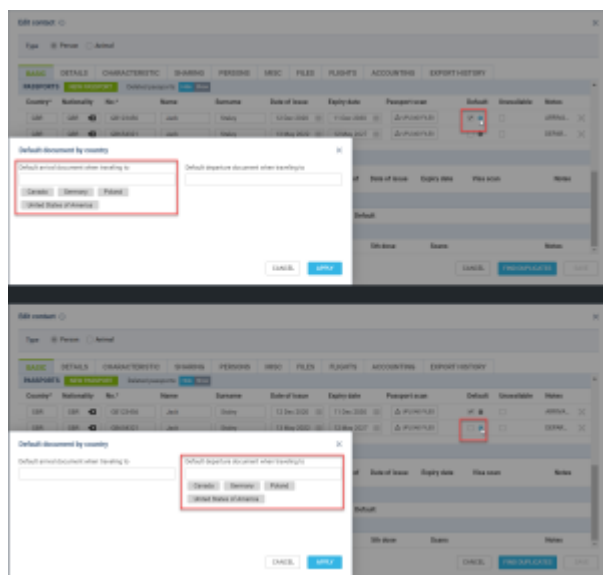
Edit contact

Type Person Animal

BASIC DETAILS CHARACTERISTIC SHARING PERSONS MISC FILES FLIGHTS ACCOUNTING EXPORT HISTORY

PASSPORTS NEW PASSPORT Deleted passports

| Country | Nationality | No. | Name | Surname | Date of issue | Expiry date | Passport scan | Default | Unavailable | Notes |
|---|---|---|---|---|---|---|---|---|---|---|
| GBR | GBR | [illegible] | Jack | Daley | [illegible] | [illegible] | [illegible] | | | ARRIVA... |
| GBR | GBR | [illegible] | Jack | Daley | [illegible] | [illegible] | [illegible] | | | |

Default document by country

Default arrival document when traveling to

Canada Germany Poland United States of America

Default departure document when traveling to

Date of issue Expiry date Visa scan Notes

Default

CANCEL APPLY

CANCEL FIND DUPLICATES SAVE

Edit contact

Type Person Animal

BASIC DETAILS CHARACTERISTIC SHARING PERSONS MISC FILES FLIGHTS ACCOUNTING EXPORT HISTORY

PASSPORTS NEW PASSPORT Deleted passports

| Country | Nationality | No. | Name | Surname | Date of issue | Expiry date | Passport scan | Default | Unavailable | Notes |
|---|---|---|---|---|---|---|---|---|---|---|
| GBR | GBR | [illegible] | Jack | Daley | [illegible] | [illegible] | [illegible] | | | ARRIVA... |
| GBR | GBR | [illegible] | Jack | Daley | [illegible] | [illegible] | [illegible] | | | DEPAR... |

Default document by country

Default arrival document when traveling to

Default departure document when traveling to

Canada Germany Poland United States of America

Date of issue Expiry date Visa scan Notes

Default

CANCEL APPLY

CANCEL FIND DUPLICATES SAVE